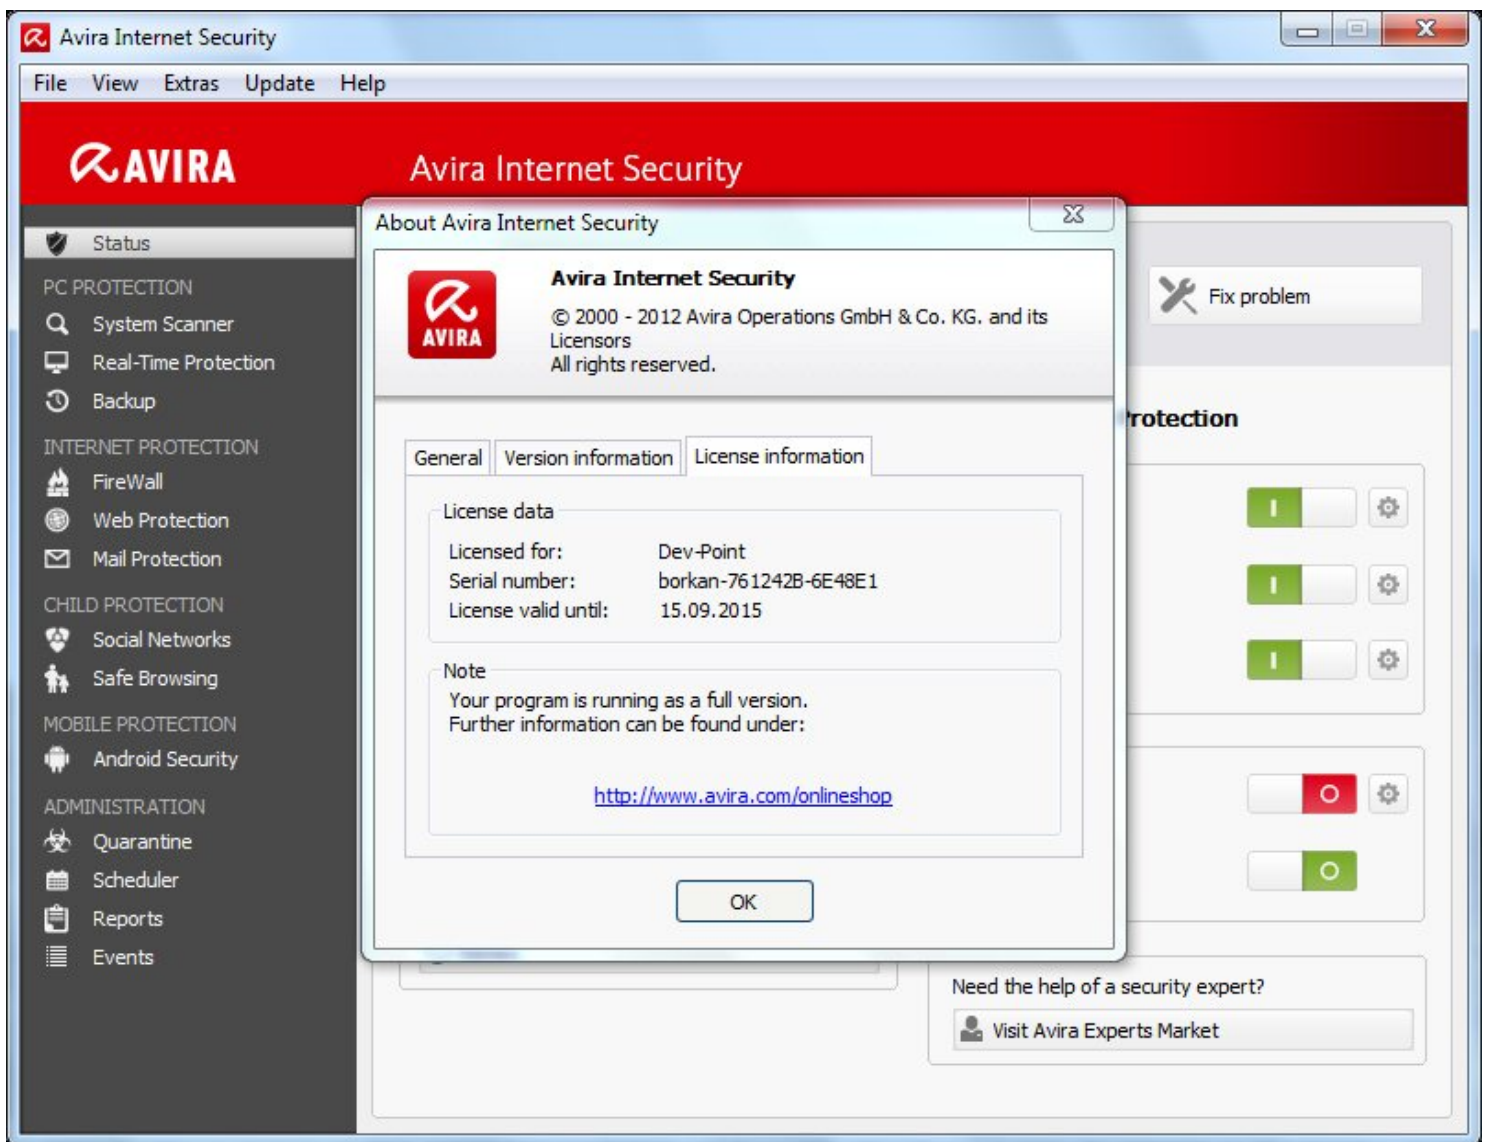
Avira Internet Security

File View Extras Update Help

AVIRA

Avira Internet Security

Status

PC PROTECTION

System Scanner

Real-Time Protection

Backup

INTERNET PROTECTION

FireWall

Web Protection

Mail Protection

CHILD PROTECTION

Social Networks

Safe Browsing

MOBILE PROTECTION

Android Security

ADMINISTRATION

Quarantine

Scheduler

Reports

Events

About Avira Internet Security

AVIRA

Avira Internet Security

© 2000 - 2012 Avira Operations GmbH & Co. KG. and its Licensors
All rights reserved.

General | Version information | License information

License data

| Licensed for: | Dev-Point |
|---|---|
| Serial number: | borkan-761242B-6E48E1 |
| License valid until: | 15.09.2015 |

Note

Your program is running as a full version.
Further information can be found under:

http://www.avira.com/onlineshop

OK

Fix problem

rotection

I

I

I

O

O

Need the help of a security expert?

Visit Avira Experts Market